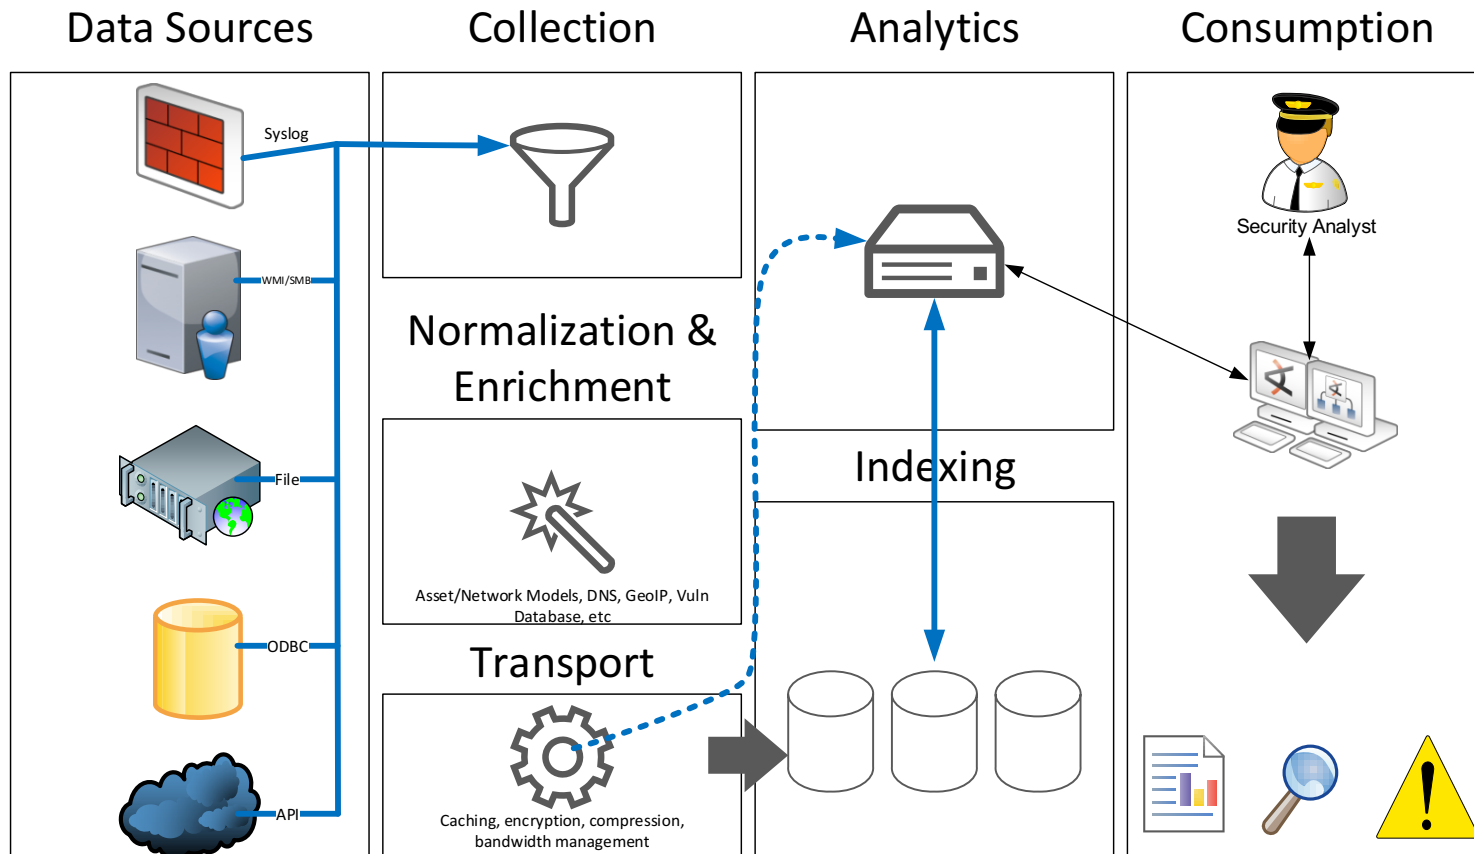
Data Sources

Collection

Analytics

Consumption

Syslog

WMI/SMB

File

ODBC

API

Normalization & Enrichment

Asset/Network Models, DNS, GeoIP, Vuln Database, etc

Transport

Caching, encryption, compression, bandwidth management

Indexing

Security Analyst